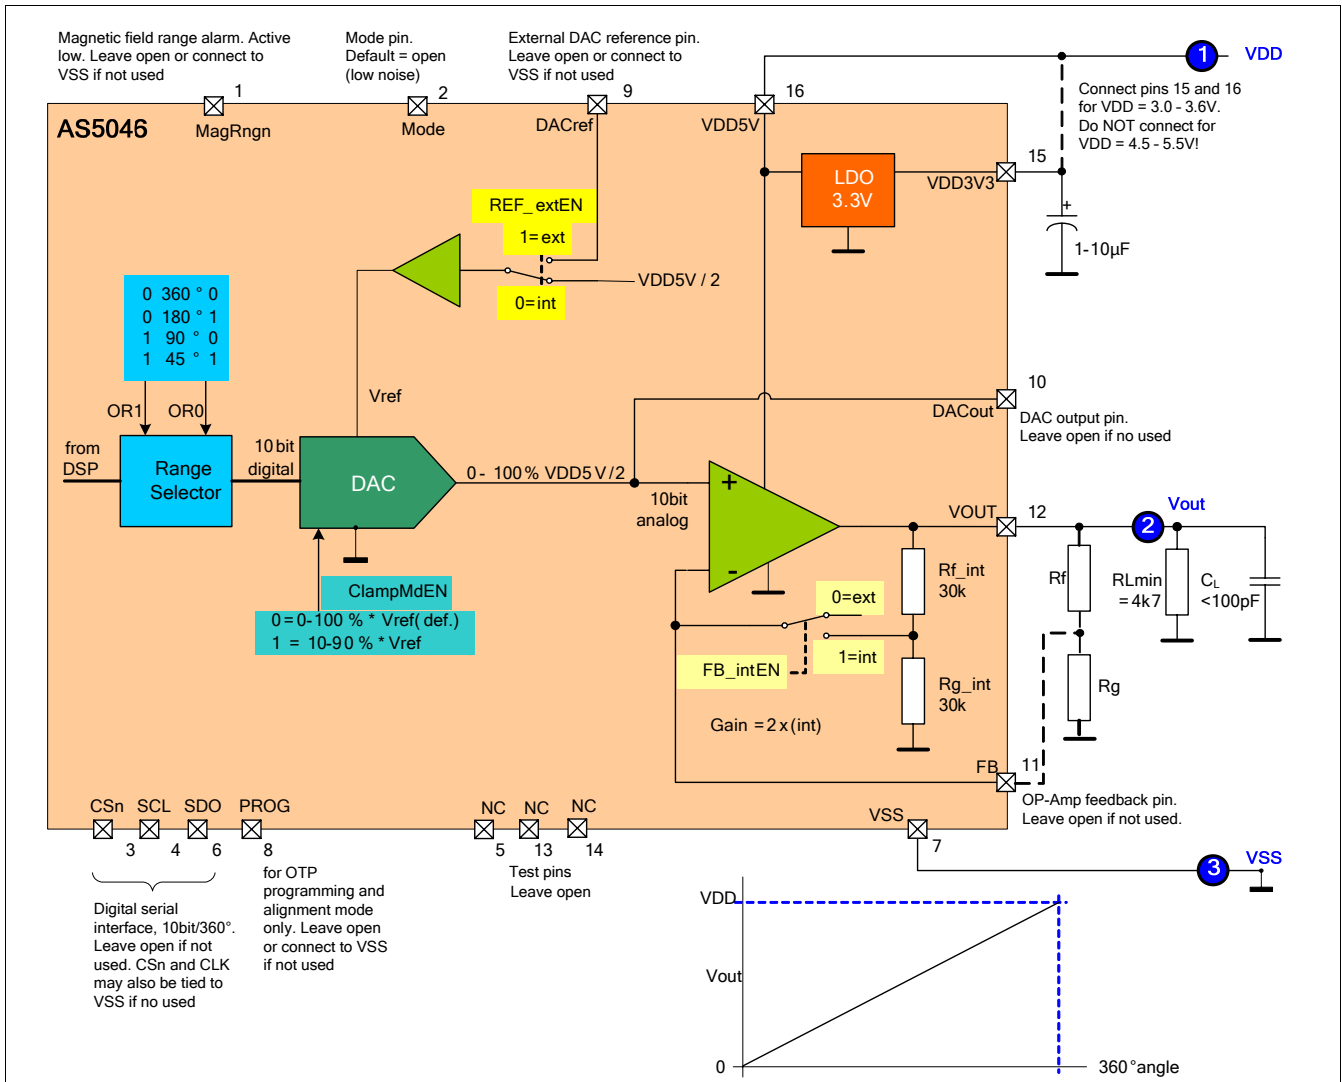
Magnetic field range alarm. Active low. Leave open or connect to VSS if not used

Mode pin. Default = open (low noise)

External DAC reference pin. Leave open or connect to VSS if not used

1 VDD

Connect pins 15 and 16 for VDD = 3.0 - 3.6V. Do NOT connect for VDD = 4.5 - 5.5V!

1
MagRngn

2
Mode

9
DACref

16
VDD5V

AS5046

LDO
3.3V

VDD3V3

15

+
1-10µF

REF_extEN
1=ext
0=int

VDD5V / 2

| 0 | 360 ° | 0 |
|---|---|---|
| 0 | 180 ° | 1 |
| 1 | 90 ° | 0 |
| 1 | 45 ° | 1 |

OR1 OR0

Vref

10
DACout
DAC output pin. Leave open if no used

from DSP

Range Selector

10 bit digital

DAC

0 - 100 % VDD5V/2

10bit analog

+
-

VOUT
12

2 Vout

Rf
RLmin =4k7
$C_L$ <100pF

ClampMdEN
0 = 0-100 % * Vref( def.)
1 = 10-90 % * Vref

0=ext
1=int
FB_intEN

Rf_int 30k

Rg_int 30k

Rg

Gain = 2 x (int)

FB
11
OP-Amp feedback pin. Leave open if not used.

CSn SCL SDO PROG
3 4 6 8

NC NC NC
5 13 14

VSS
7

3 VSS

Digital serial interface, 10bit/360°. Leave open if not used. CSn and CLK may also be tied to VSS if no used

for OTP programming and alignment mode only. Leave open or connect to VSS if not used

Test pins Leave open

VDD

Vout

0

360°angle